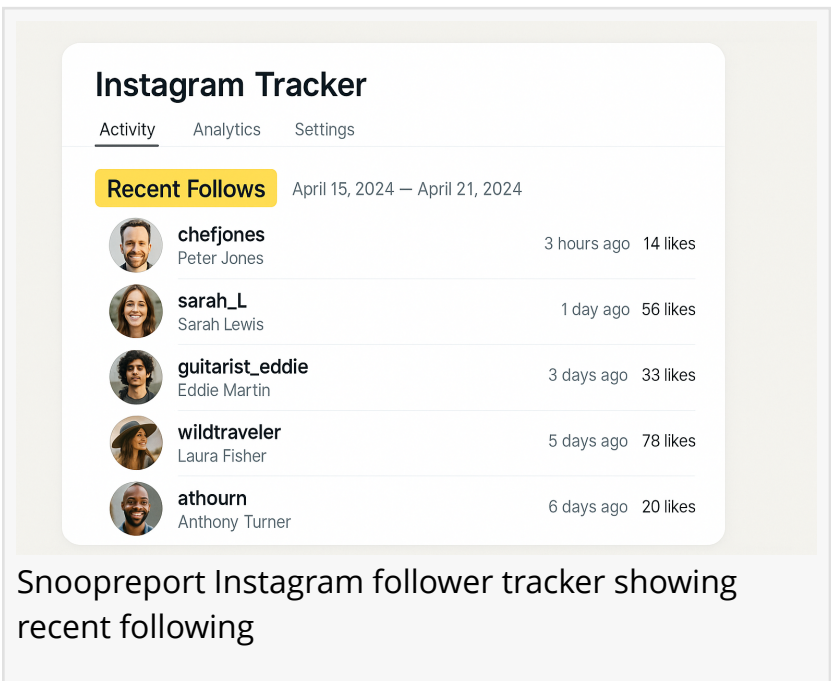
Instagram Tracker

Activity Analytics Settings

Recent Follows April 15, 2024 — April 21, 2024

chefjones
Peter Jones
3 hours ago 14 likes

sarah_L
Sarah Lewis
1 day ago 56 likes

guitarist_eddie
Eddie Martin
3 days ago 33 likes

wildtraveler
Laura Fisher
5 days ago 78 likes

athourn
Anthony Turner
6 days ago 20 likes

Snoopreport Instagram follower tracker showing recent following